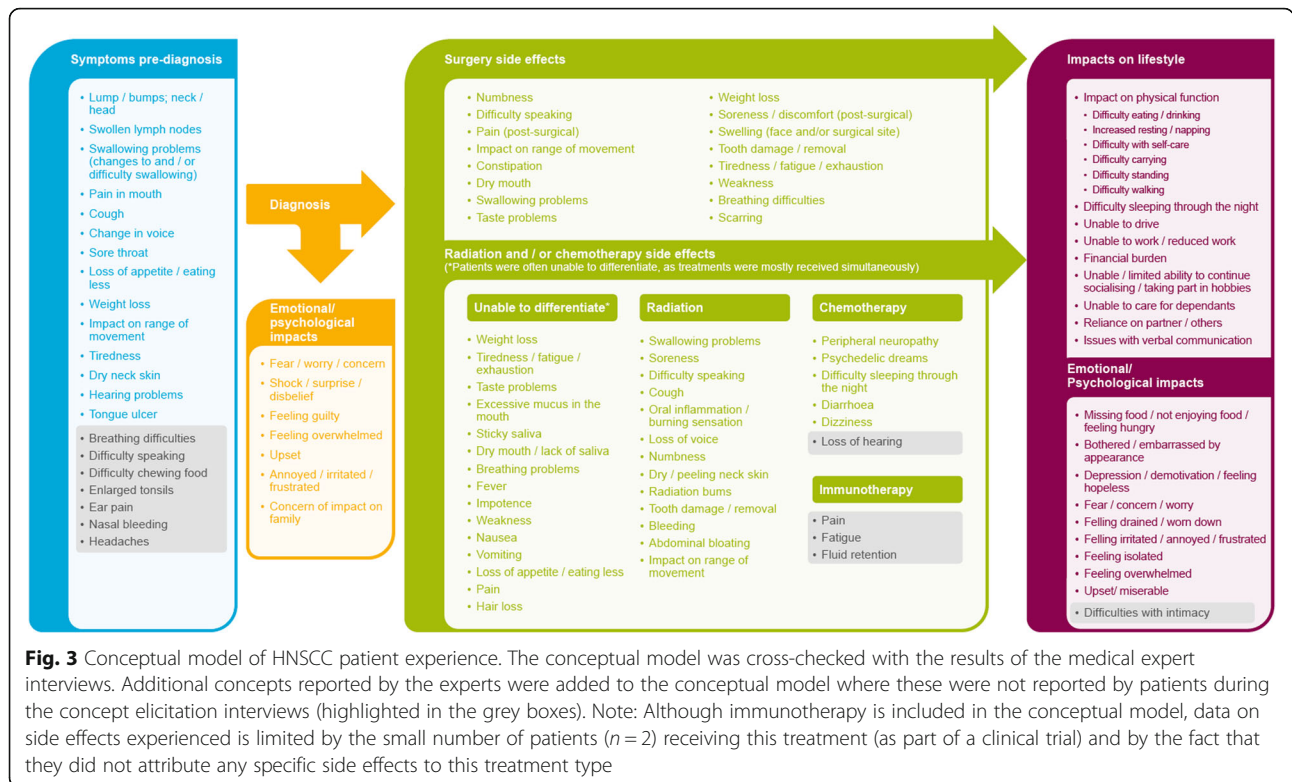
Symptoms pre-diagnosis

• Lump / bumps; neck / head
• Swollen lymph nodes
• Swallowing problems (changes to and / or difficulty swallowing)
• Pain in mouth
• Cough
• Change in voice
• Sore throat
• Loss of appetite / eating less
• Weight loss
• Impact on range of movement
• Tiredness
• Dry neck skin
• Hearing problems
• Tongue ulcer

• Breathing difficulties
• Difficulty speaking
• Difficulty chewing food
• Enlarged tonsils
• Ear pain
• Nasal bleeding
• Headaches

Diagnosis

Emotional/ psychological impacts

• Fear / worry / concern
• Shock / surprise / disbelief
• Feeling guilty
• Feeling overwhelmed
• Upset
• Annoyed / irritated / frustrated
• Concern of impact on family

Surgery side effects

• Numbness
• Difficulty speaking
• Pain (post-surgical)
• Impact on range of movement
• Constipation
• Dry mouth
• Swallowing problems
• Taste problems

• Weight loss
• Soreness / discomfort (post-surgical)
• Swelling (face and/or surgical site)
• Tooth damage / removal
• Tiredness / fatigue / exhaustion
• Weakness
• Breathing difficulties
• Scarring

Radiation and / or chemotherapy side effects
(*Patients were often unable to differentiate, as treatments were mostly received simultaneously)

Unable to differentiate*

• Weight loss
• Tiredness / fatigue / exhaustion
• Taste problems
• Excessive mucus in the mouth
• Sticky saliva
• Dry mouth / lack of saliva
• Breathing problems
• Fever
• Impotence
• Weakness
• Nausea
• Vomiting
• Loss of appetite / eating less
• Pain
• Hair loss

Radiation

• Swallowing problems
• Soreness
• Difficulty speaking
• Cough
• Oral inflammation / burning sensation
• Loss of voice
• Numbness
• Dry / peeling neck skin
• Radiation burns
• Tooth damage / removal
• Bleeding
• Abdominal bloating
• Impact on range of movement

Chemotherapy

• Peripheral neuropathy
• Psychedelic dreams
• Difficulty sleeping through the night
• Diarrhoea
• Dizziness
• Loss of hearing

Immunotherapy

• Pain
• Fatigue
• Fluid retention

Impacts on lifestyle

• Impact on physical function
• Difficulty eating / drinking
• Increased resting / napping
• Difficulty with self-care
• Difficulty carrying
• Difficulty standing
• Difficulty walking
• Difficulty sleeping through the night
• Unable to drive
• Unable to work / reduced work
• Financial burden
• Unable / limited ability to continue socialising / taking part in hobbies
• Unable to care for dependants
• Reliance on partner / others
• Issues with verbal communication

Emotional/ Psychological impacts

• Missing food / not enjoying food / feeling hungry
• Bothered / embarrassed by appearance
• Depression / demotivation / feeling hopeless
• Fear / concern / worry
• Felling drained / worn down
• Felling irritated / annoyed / frustrated
• Feeling isolated
• Feeling overwhelmed
• Upset/ miserable
• Difficulties with intimacy

Fig. 3 Conceptual model of HNSCC patient experience. The conceptual model was cross-checked with the results of the medical expert interviews. Additional concepts reported by the experts were added to the conceptual model where these were not reported by patients during the concept elicitation interviews (highlighted in the grey boxes). Note: Although immunotherapy is included in the conceptual model, data on side effects experienced is limited by the small number of patients ($n = 2$) receiving this treatment (as part of a clinical trial) and by the fact that they did not attribute any specific side effects to this treatment type